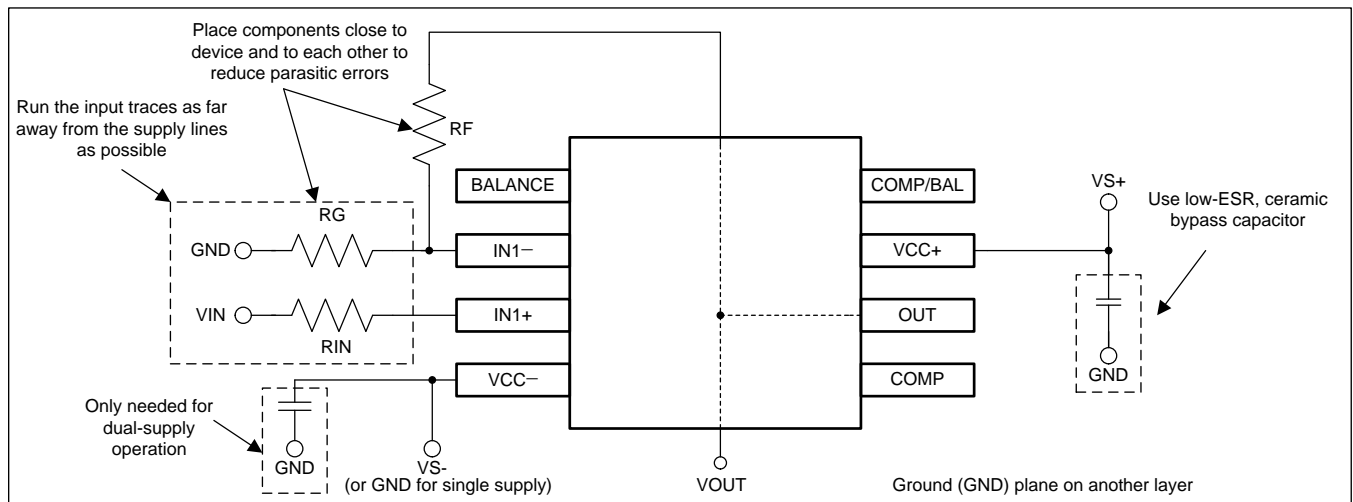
Place components close to device and to each other to reduce parasitic errors

Run the input traces as far away from the supply lines as possible

RF

BALANCE

COMP/BAL

VS+

Use low-ESR, ceramic bypass capacitor

RG

GND

IN1−

VCC+

VIN

IN1+

OUT

RIN

VCC−

COMP

GND

Only needed for dual-supply operation

GND

VS-
(or GND for single supply)

VOUT

Ground (GND) plane on another layer